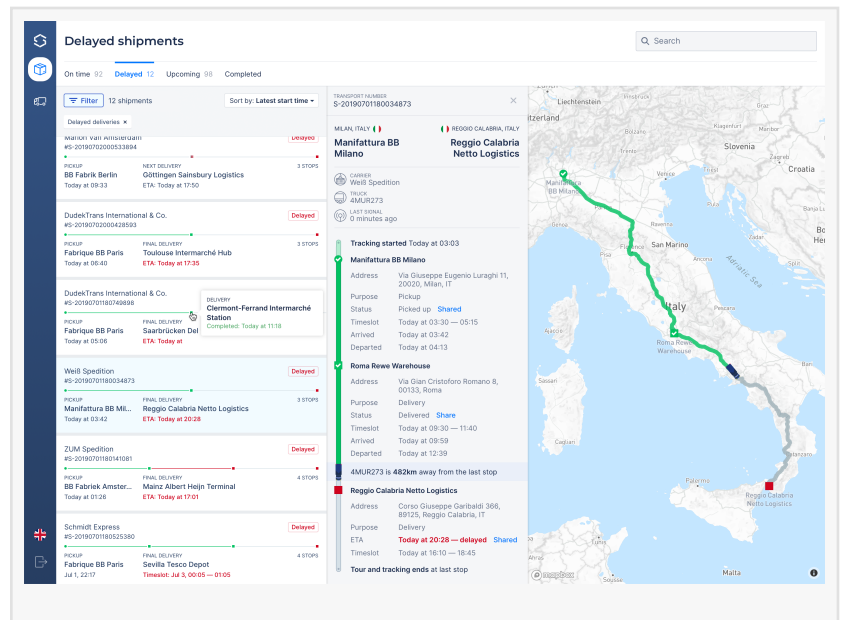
Delayed shipments

Search

On time 92 Delayed 12 Upcoming 98 Completed

Filter 12 shipments Sort by: Latest start time

Delayed deliveries ×

Mahon van Amsterdam Delayed
#S-20190702000533894
PICKUP BB Fabrik Berlin Today at 09:33
NEXT DELIVERY Göttingen Sainsbury Logistics ETA: Today at 17:50
3 STOPS

DudekTrans International & Co. Delayed
#S-20190702000428593
PICKUP Fabrique BB Paris Today at 06:40
FINAL DELIVERY Toulouse Intermarché Hub ETA: Today at 17:35
3 STOPS

DudekTrans International & Co.
#S-20190701180749898
PICKUP Fabrique BB Paris Today at 05:06
FINAL DELIVERY Saarbrücken Del ETA: Today at

DELIVERY
Clermont-Ferrand Intermarché Station
Completed: Today at 11:18

Weiß Spedition Delayed
#S-20190701180034873
PICKUP Manifattura BB Mil... Today at 03:42
FINAL DELIVERY Reggio Calabria Netto Logistics ETA: Today at 20:28
3 STOPS

ZUM Spedition Delayed
#S-20190701180141081
PICKUP BB Fabriek Amster... Today at 01:26
FINAL DELIVERY Marc Albert Heijn Terminal ETA: Today at 17:01
4 STOPS

Schmidt Express Delayed
#S-20190701180525380
PICKUP Fabrique BB Paris Jul 1, 22:17
FINAL DELIVERY Sevilla Tesco Depot Timeslot: Jul 3, 00:05 — 01:05
4 STOPS

TRANSPORT NUMBER
S-20190701180034873

MILAN, ITALY
Manifattura BB Milano
REGGIO CALABRIA, ITALY
Reggio Calabria Netto Logistics

CARRIER
Weiß Spedition
TRUCK
4MUR273
LAST SIGNAL
0 minutes ago

Tracking started Today at 03:03

Manifattura BB Milano
Address Via Giuseppe Eugenio Luraghi 11, 20020, Milan, IT
Purpose Pickup
Status Picked up Shared
Timeslot Today at 03:30 — 05:15
Arrived Today at 03:42
Departed Today at 04:13

Roma Rewe Warehouse
Address Via Gian Cristoforo Romano 8, 00133, Roma
Purpose Delivery
Status Delivered Share
Timeslot Today at 09:30 — 11:40
Arrived Today at 09:59
Departed Today at 12:39

4MUR273 is 482km away from the last stop

Reggio Calabria Netto Logistics
Address Corso Giuseppe Garibaldi 366, 89125, Reggio Calabria, IT
Purpose Delivery
ETA Today at 20:28 — delayed Shared
Timeslot Today at 16:10 — 18:45

Tour and tracking ends at last stop

Liechtenstein
zerland
Slovenia
Croatia
Manifattura BB Milano
Florence
San Marino
Bosnia and Herzegovina
Adriatic Sea
Italy
Roma Rewe Warehouse
Sassari
Sardinia
Reggio Calabria Netto Logistics
Sicily
Malta
© mapbox